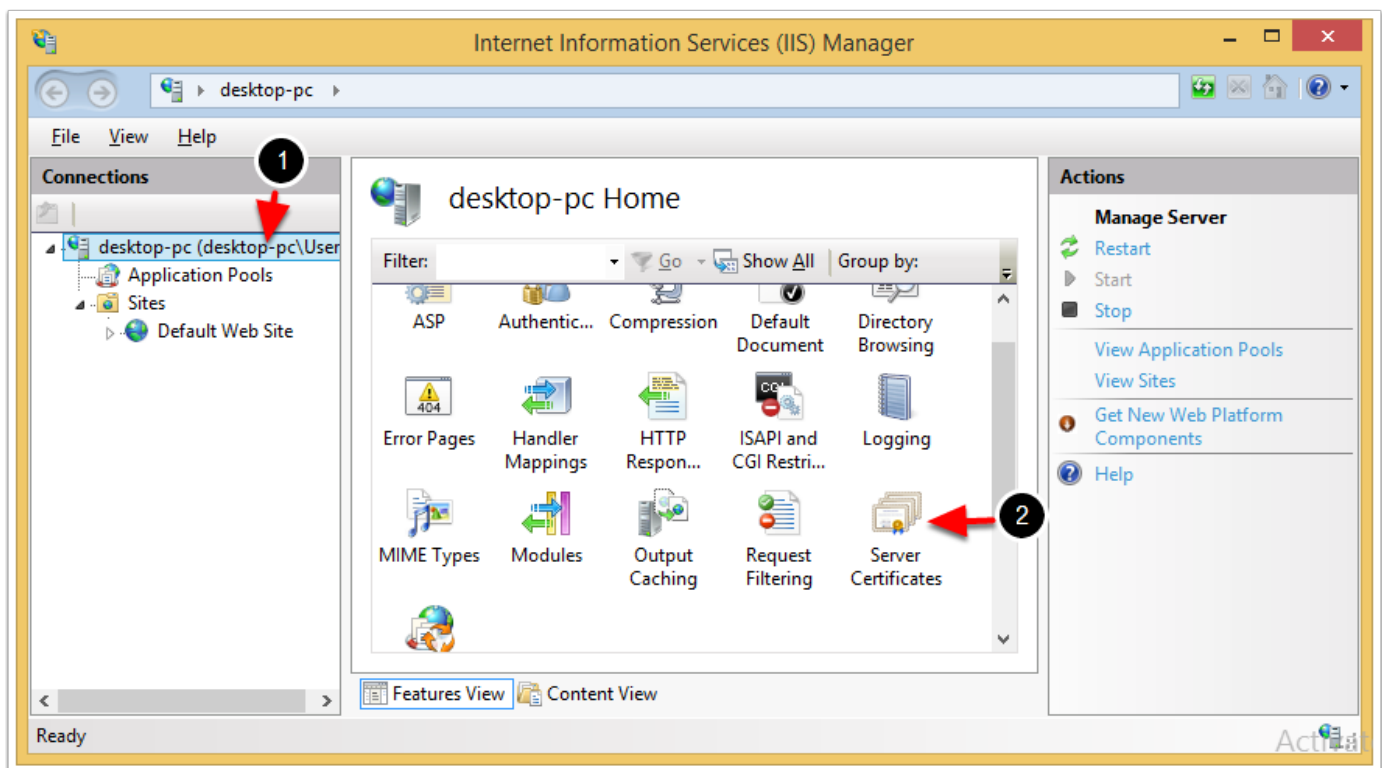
Internet Information Services (IIS) Manager

desktop-pc

File View Help

Connections

1

desktop-pc (desktop-pc\User
Application Pools
Sites
Default Web Site

desktop-pc Home

Filter: Go Show All Group by:

ASP
Authentic...
Compression
Default Document
Directory Browsing

Error Pages
Handler Mappings
HTTP Respon...
ISAPI and CGI Restri...
Logging

MIME Types
Modules
Output Caching
Request Filtering
Server Certificates

2

Features View
Content View

Actions

Manage Server
Restart
Start
Stop
View Application Pools
View Sites
Get New Web Platform Components
Help

Ready

Activat